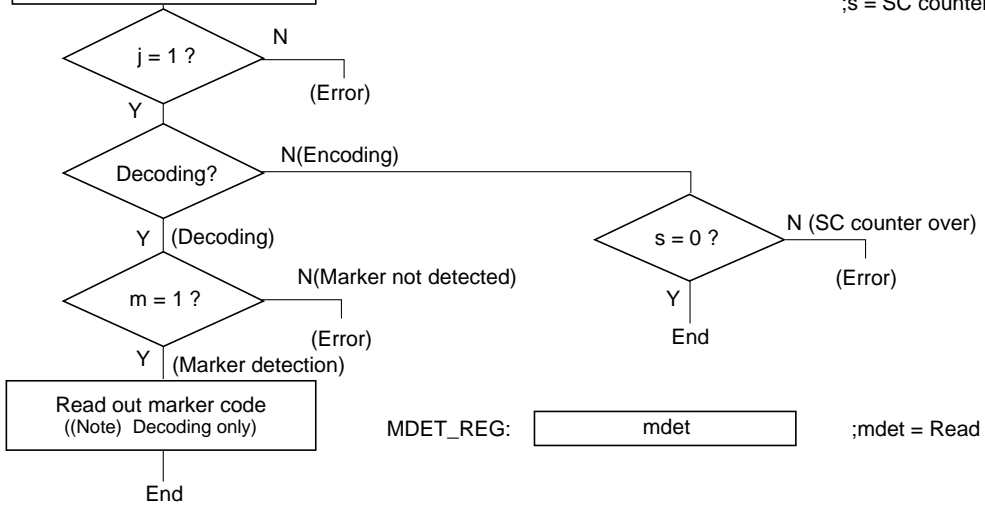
;s = SC counter

j = 1 ?
N
(Error)
Y

Decoding?
N(Encoding)
Y
(Decoding)

s = 0 ?
N (SC counter over)
(Error)
Y
End

m = 1 ?
N(Marker not detected)
(Error)
Y
(Marker detection)

Read out marker code
((Note) Decoding only)
End

MDET_REG:
mdet
;mdet = Read